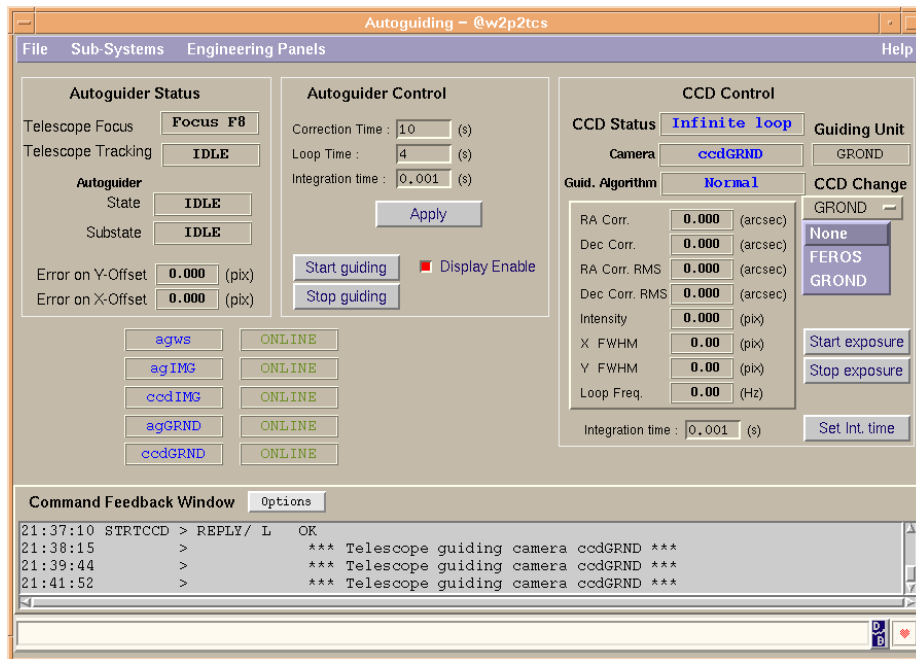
Autoguiding – @w2p2tcs

File Sub-Systems Engineering Panels Help

Autoguider Status

Telescope Focus Focus F8

Telescope Tracking IDLE

Autoguider

State IDLE

Substate IDLE

Error on Y-Offset 0.000 (pix)

Error on X-Offset 0.000 (pix)

Autoguider Control

Correction Time : 10 (s)

Loop Time : 4 (s)

Integration time : 0.001 (s)

Apply

Start guiding

Stop guiding

Display Enable

| agws | ONLINE |
|---|---|
| agIMG | ONLINE |
| ccdIMG | ONLINE |
| agGRND | ONLINE |
| ccdGRND | ONLINE |

CCD Control

CCD Status Infinite loop

Guiding Unit

GROND

Camera ccdGRND

Guid. Algorithm Normal

CCD Change

GROND

None

FEROS

GROND

RA Corr. 0.000 (arcsec)

Dec Corr. 0.000 (arcsec)

RA Corr. RMS 0.000 (arcsec)

Dec Corr. RMS 0.000 (arcsec)

Intensity 0.000 (pix)

X FWHM 0.00 (pix)

Y FWHM 0.00 (pix)

Loop Freq. 0.00 (Hz)

Start exposure

Stop exposure

Integration time : 0.001 (s)

Set Int. time

Command Feedback Window Options

21:37:10 STRTCCD > REPLY/ L OK
21:38:15 > *** Telescope guiding camera ccdGRND ***
21:39:44 > *** Telescope guiding camera ccdGRND ***
21:41:52 > *** Telescope guiding camera ccdGRND ***